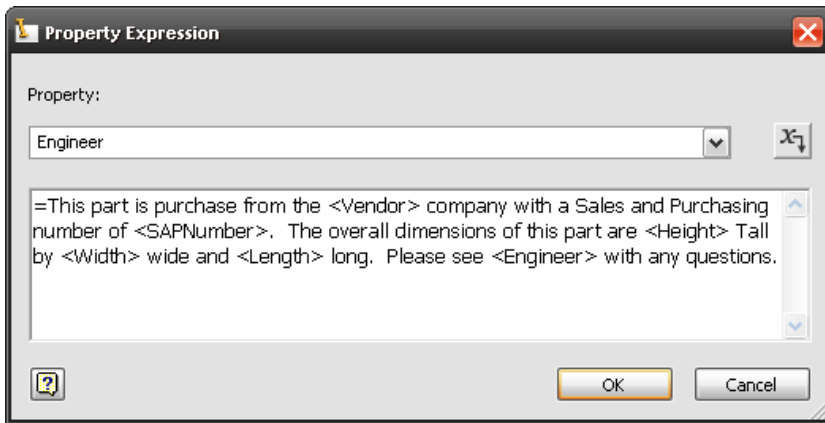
Property Expression

Property:

Engineer

$x$

=This part is purchase from the <Vendor> company with a Sales and Purchasing number of <SAPNumber>. The overall dimensions of this part are <Height> Tall by <Width> wide and <Length> long. Please see <Engineer> with any questions.

?

OK

Cancel